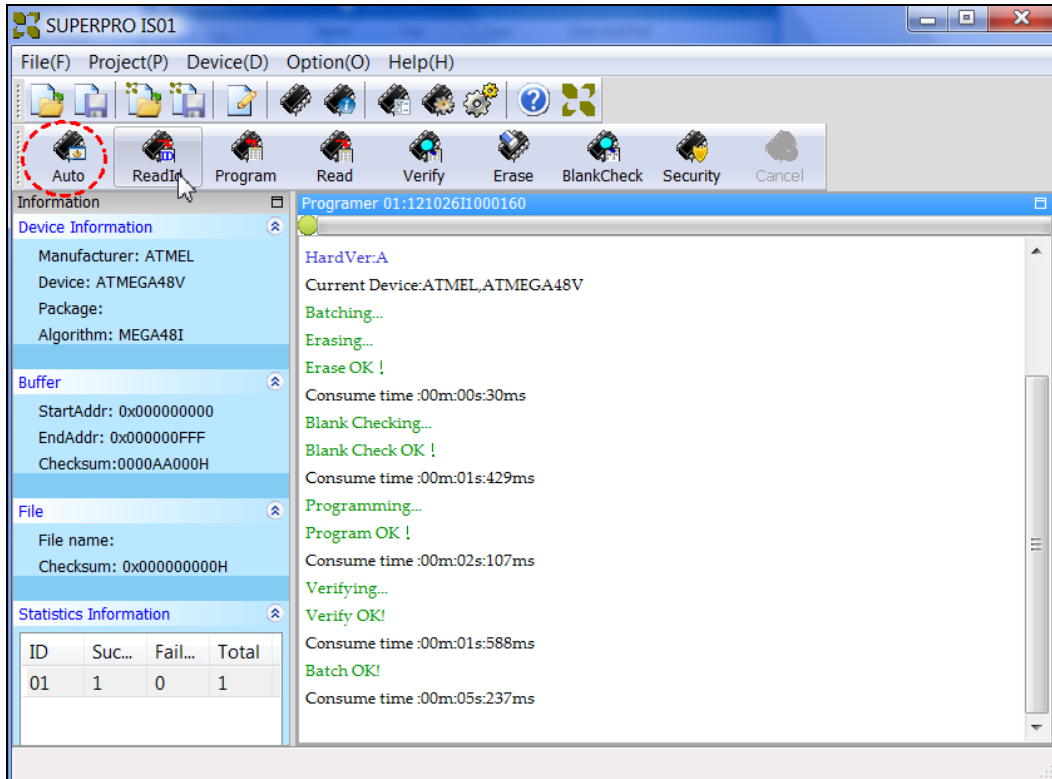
SUPERPRO IS01

File(F) Project(P) Device(D) Option(O) Help(H)

Auto ReadId Program Read Verify Erase BlankCheck Security Cancel

Information

Device Information

Manufacturer: ATMEL
Device: ATMEGA48V
Package:
Algorithm: MEGA48I

Buffer

StartAddr: 0x000000000
EndAddr: 0x000000FFF
Checksum:0000AA000H

File

File name:
Checksum: 0x000000000H

Statistics Information

| ID | Suc... | Fail... | Total |
|---|---|---|---|
| 01 | 1 | 0 | 1 |

Programer 01:121026I1000160

HardVer:A
Current Device:ATMEL,ATMEGA48V
Batching...
Erasing...
Erase OK！
Consume time :00m:00s:30ms
Blank Checking...
Blank Check OK！
Consume time :00m:01s:429ms
Programming...
Program OK！
Consume time :00m:02s:107ms
Verifying...
Verify OK!
Consume time :00m:01s:588ms
Batch OK!
Consume time :00m:05s:237ms